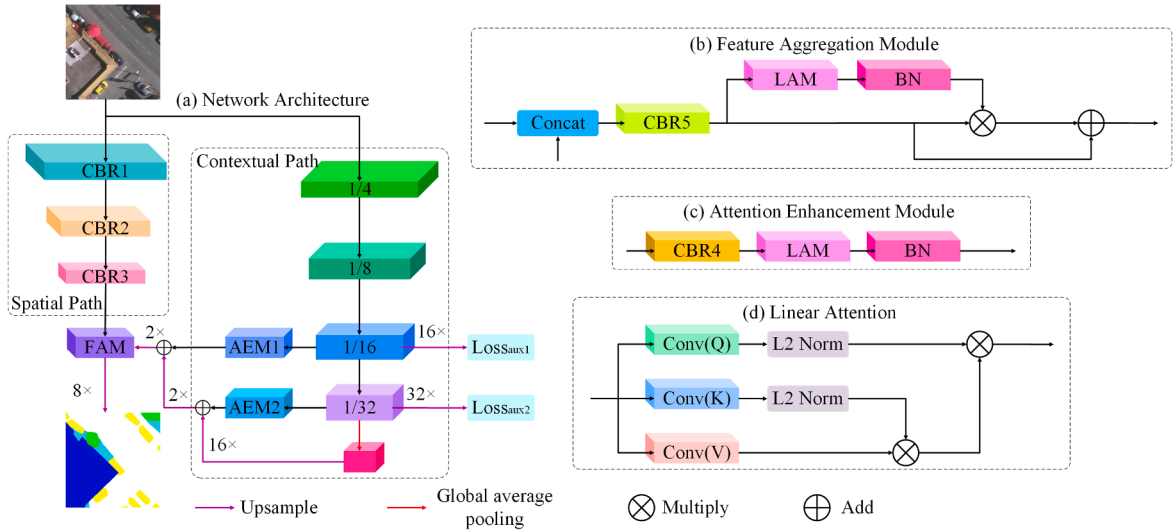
(a) Network Architecture

CBR1

CBR2

CBR3

Spatial Path

Contextual Path

1/4

1/8

1/16

1/32

FAM

AEM1

AEM2

$2\times$

$2\times$

$16\times$

$32\times$

$16\times$

$8\times$

$Loss_{aux1}$

$Loss_{aux2}$

Upsample

Global average pooling

(b) Feature Aggregation Module

Concat

CBR5

LAM

BN

(c) Attention Enhancement Module

CBR4

LAM

BN

(d) Linear Attention

Conv(Q)

L2 Norm

Conv(K)

L2 Norm

Conv(V)

Multiply

Add